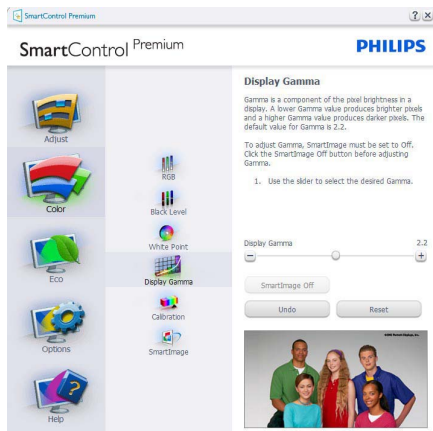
SmartControl Premium

? ×

SmartControl Premium

PHILIPS

Adjust

Color

Eco

Options

Help

RGB

Black Level

White Point

Display Gamma

Calibration

SmartImage

Display Gamma

Gamma is a component of the pixel brightness in a display. A lower Gamma value produces brighter pixels and a higher Gamma value produces darker pixels. The default value for Gamma is 2.2.

To adjust Gamma, SmartImage must be set to Off. Click the SmartImage Off button before adjusting Gamma.

1. Use the slider to select the desired Gamma.

Display Gamma 2.2

−

+

SmartImage Off

Undo

Reset

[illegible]